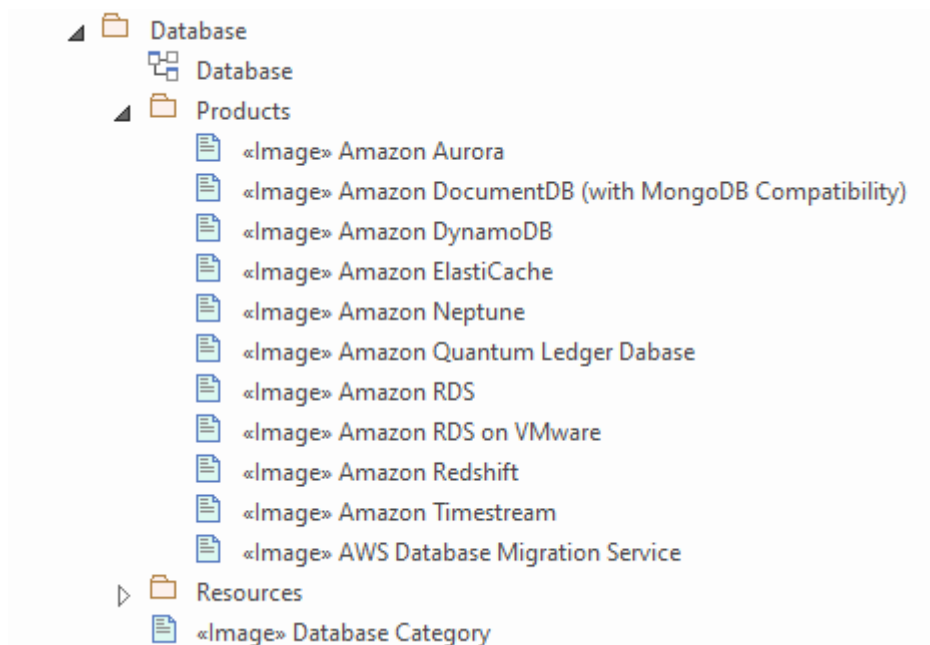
Database
Database
Products
«Image» Amazon Aurora
«Image» Amazon DocumentDB (with MongoDB Compatibility)
«Image» Amazon DynamoDB
«Image» Amazon ElastiCache
«Image» Amazon Neptune
«Image» Amazon Quantum Ledger Dabase
«Image» Amazon RDS
«Image» Amazon RDS on VMware
«Image» Amazon Redshift
«Image» Amazon Timestream
«Image» AWS Database Migration Service
Resources
«Image» Database Category